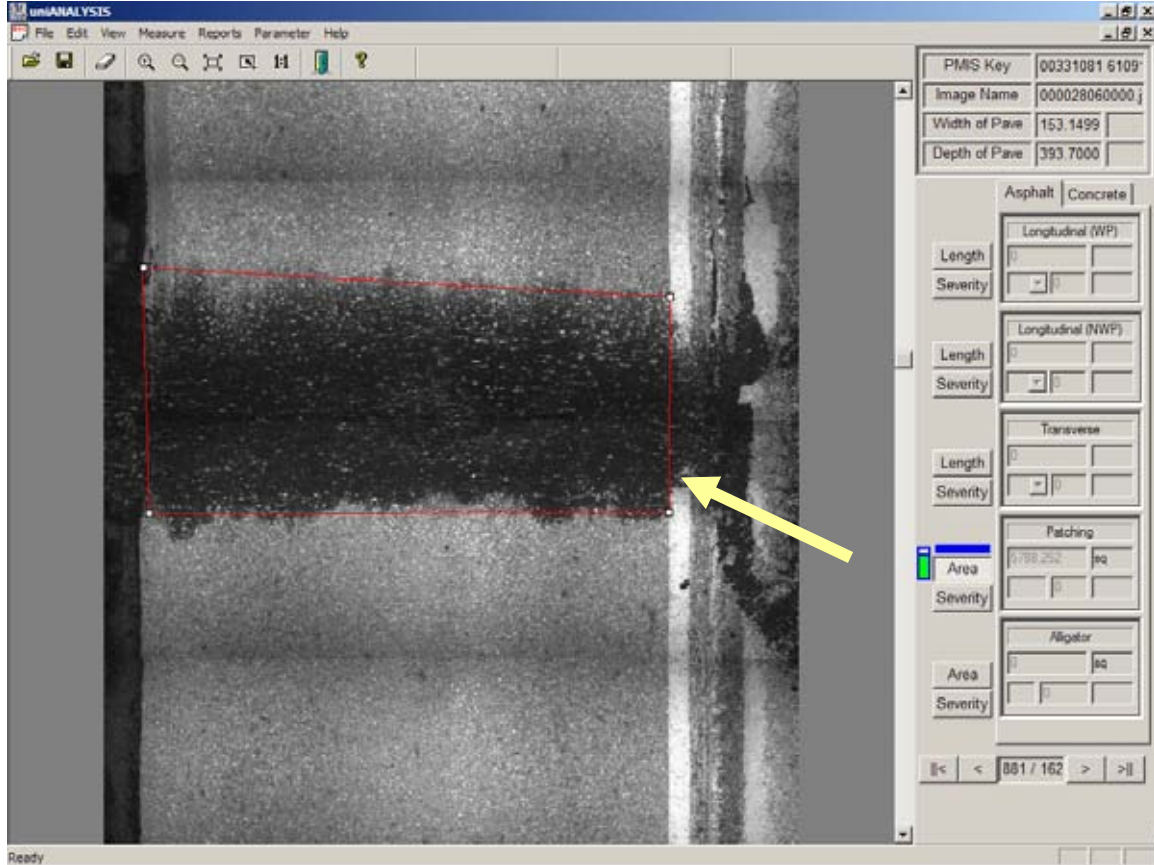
uniANALYSIS

File Edit View Measure Reports Parameter Help

| PMIS Key | 00331081 6109 |
|---|---|
| Image Name | 000028060000.j |
| Width of Pave | 153.1499 |
| Depth of Pave | 393.7000 |

Asphalt Concrete

Longitudinal (WP)
Length
Severity

Longitudinal (NWP)
Length
Severity

Transverse
Length
Severity

Patching
Area 5788.252 sq
Severity

Alligator
Area sq
Severity

|< < 881 / 162 > >|

Ready